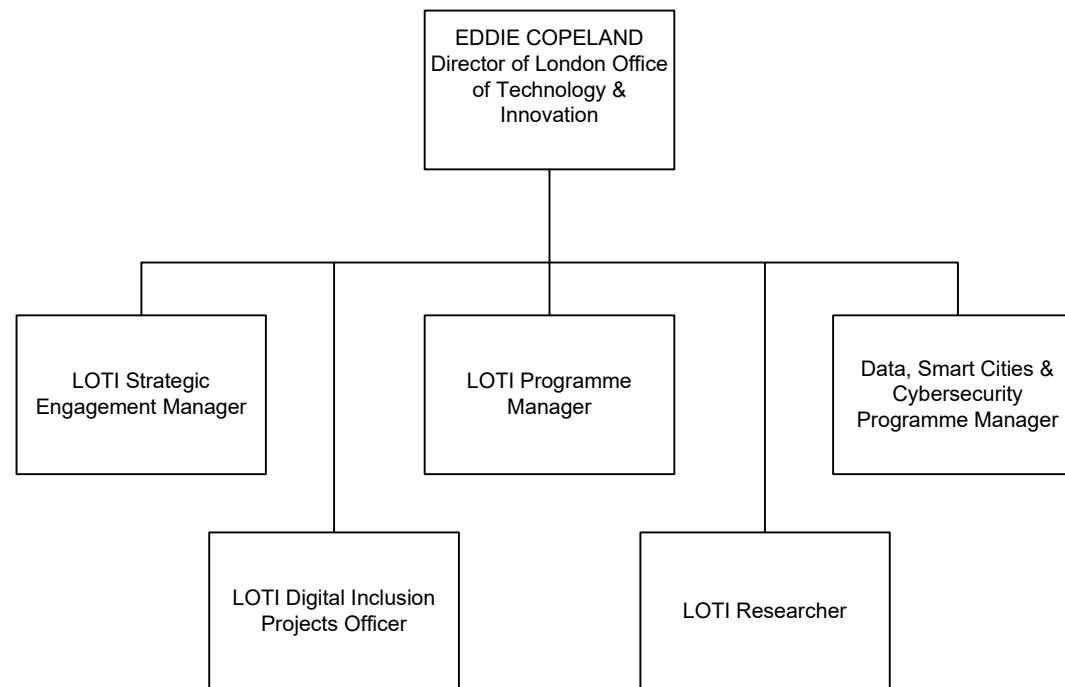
EDDIE COPELAND
Director of London Office of Technology & Innovation

LOTI Strategic Engagement Manager

LOTI Programme Manager

Data, Smart Cities & Cybersecurity Programme Manager

LOTI Digital Inclusion Projects Officer

LOTI Researcher